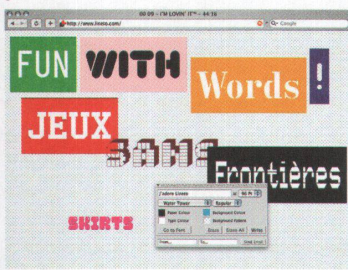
00 09 – I'M LOVIN' IT™ – 64 76

http://www.lovin.com/

Google

FUN

WITH

Words

!

JEUX

SANS

Frontières

SKIRTS

J'adore Lineto

60 Pt

Water Tower

Regular

Paper Colour

Background Colour

Type Colour

Background Pattern

Go to Font

Erase

Erase All

Write

Send Email